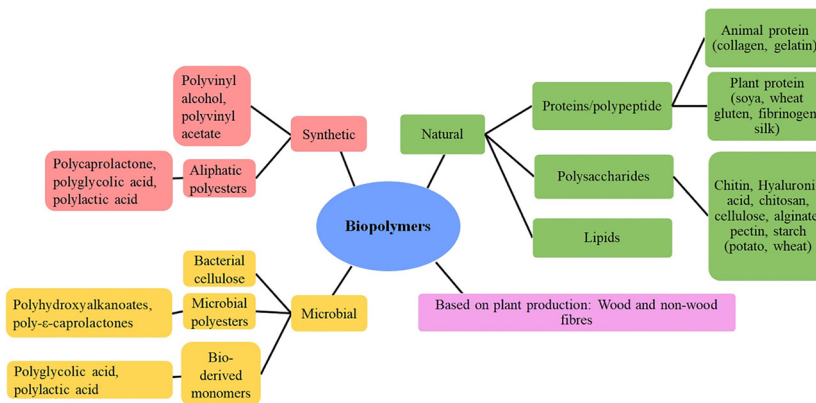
Biopolymers

Synthetic

Polyvinyl alcohol, polyvinyl acetate

Aliphatic polyesters

Polycaprolactone, polyglycolic acid, polylactic acid

Natural

Proteins/polypeptide

Animal protein (collagen, gelatin)

Plant protein (soya, wheat gluten, fibrinogen, silk)

Polysaccharides

Chitin, Hyaluronic acid, chitosan, cellulose, alginate, pectin, starch (potato, wheat)

Lipids

Microbial

Bacterial cellulose

Microbial polyesters

Polyhydroxyalkanoates, poly-ε-caprolactones

Bio-derived monomers

Polyglycolic acid, polylactic acid

Based on plant production: Wood and non-wood fibres